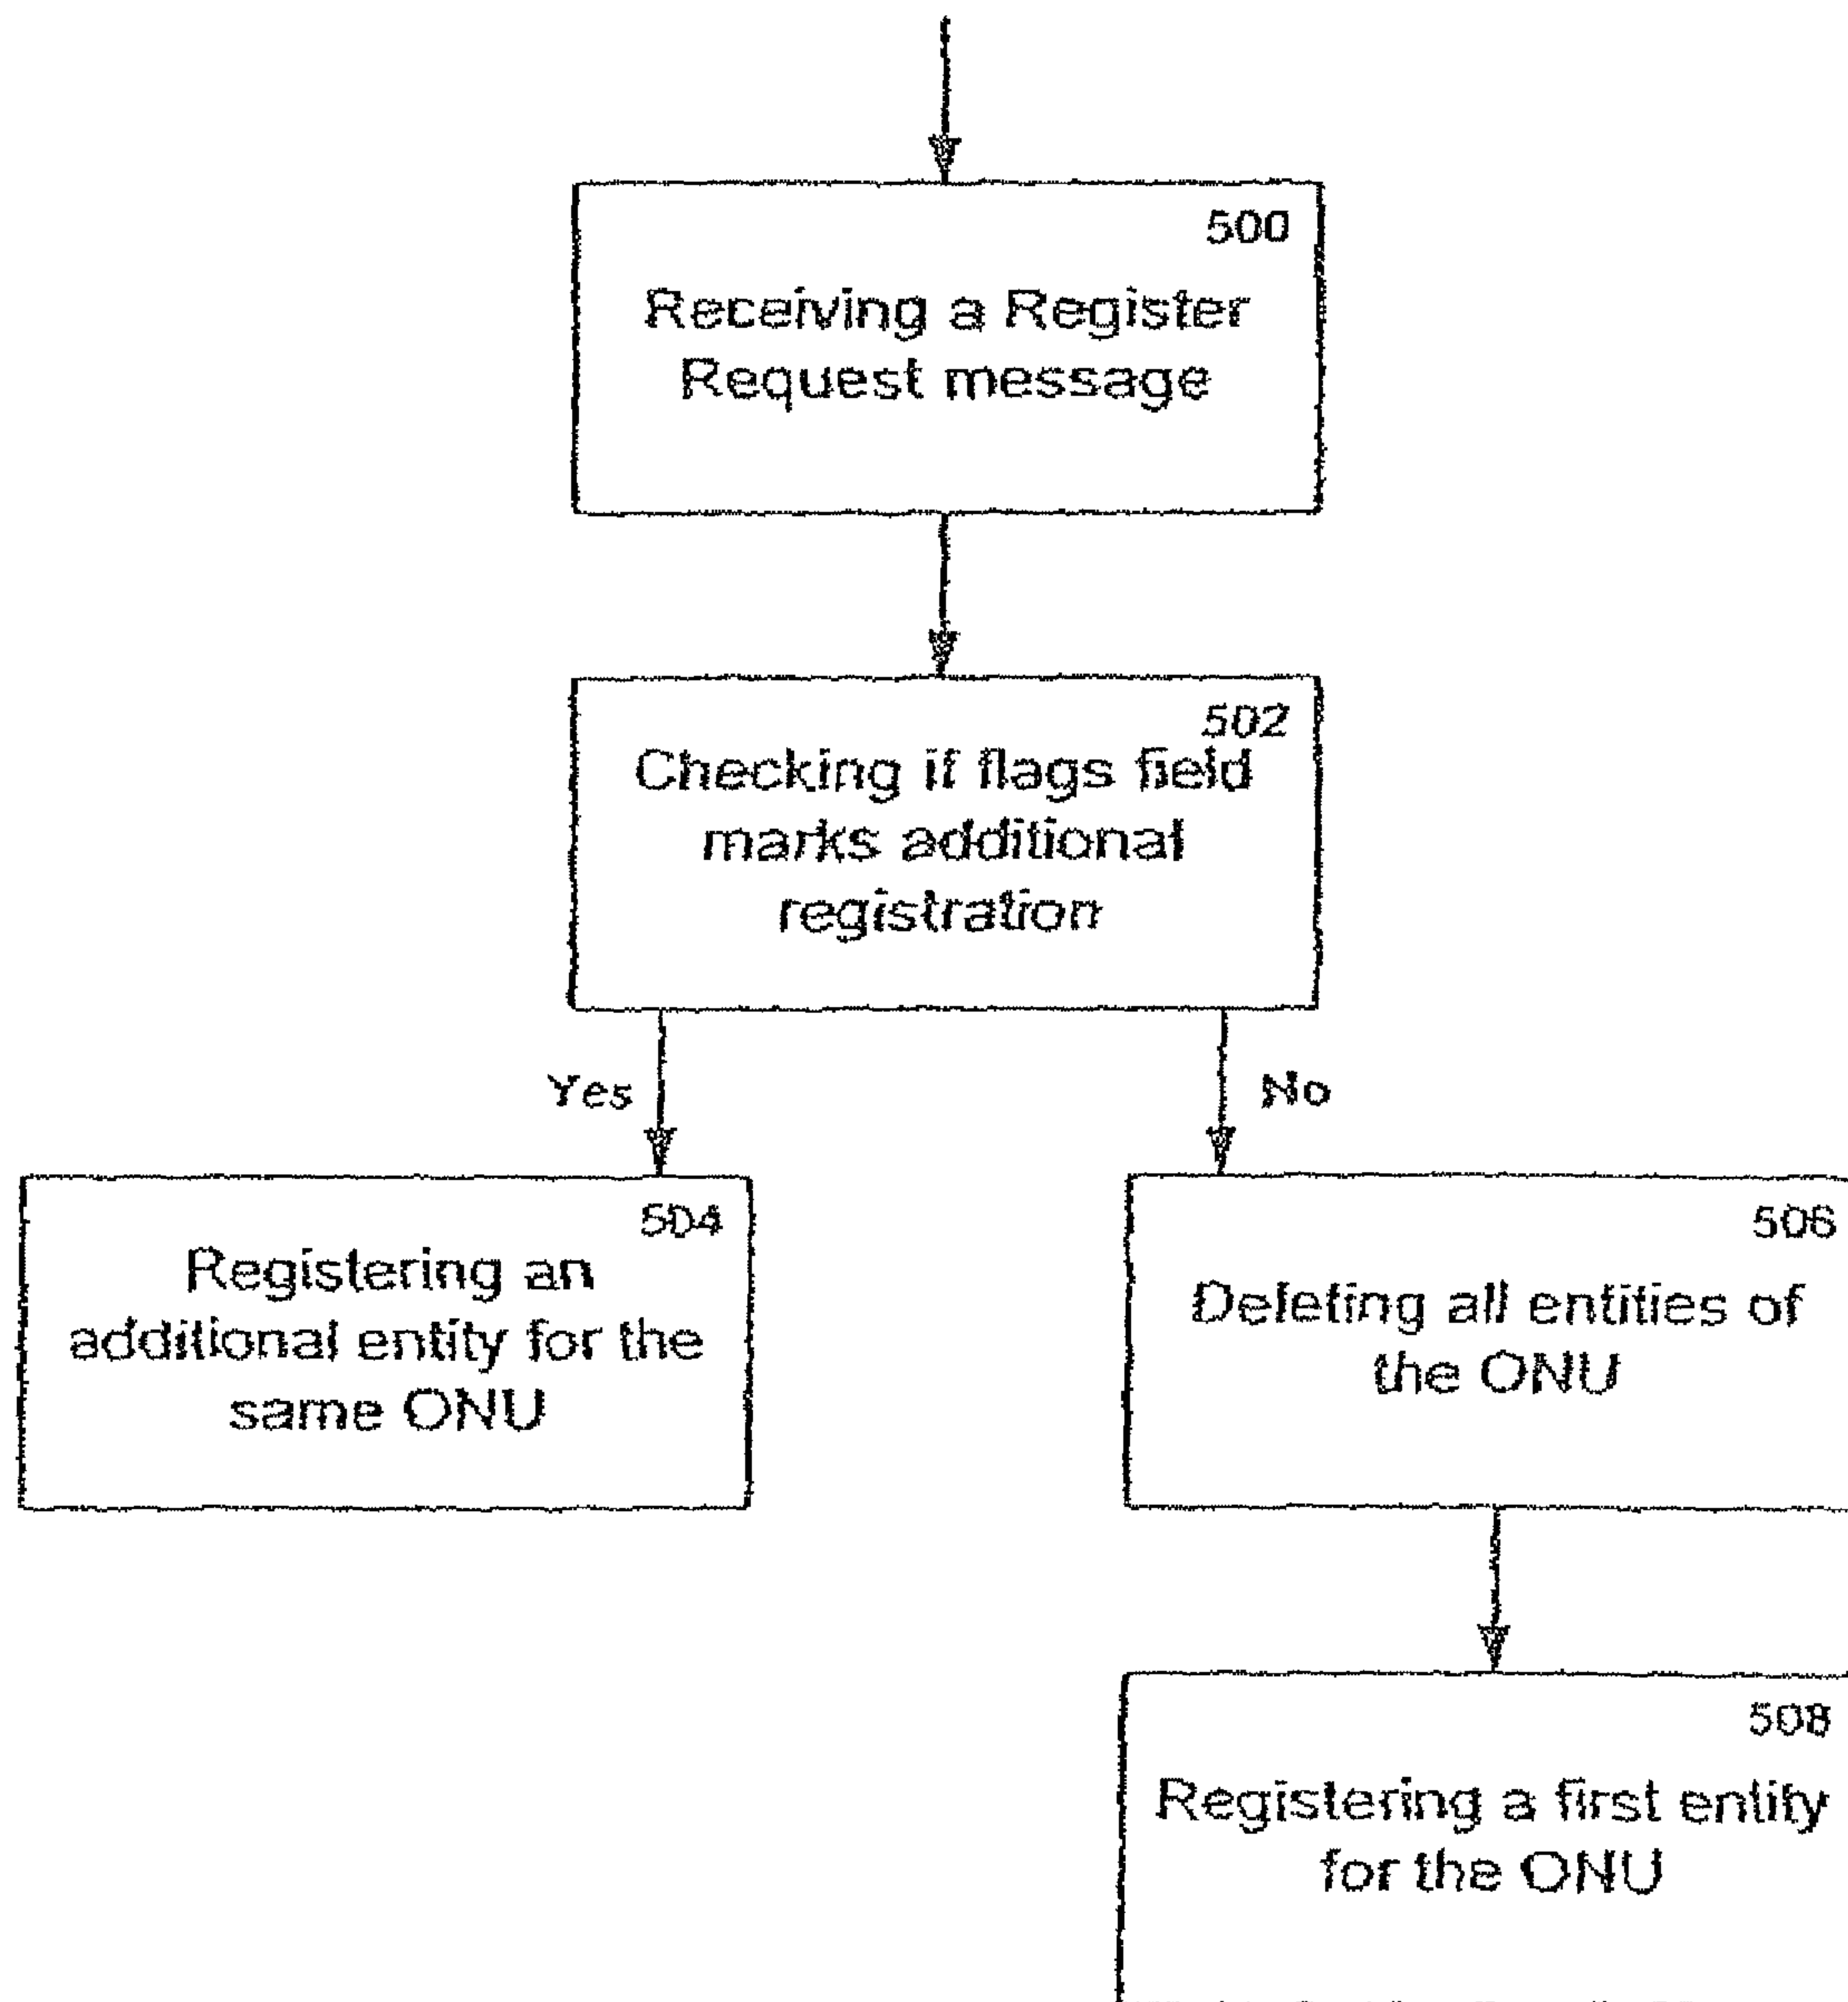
500
Receiving a Register Request message

502
Checking if flags field marks additional registration

Yes

No

504
Registering an additional entity for the same ONU

506
Deleting all entities of the ONU

508
Registering a first entity for the ONU